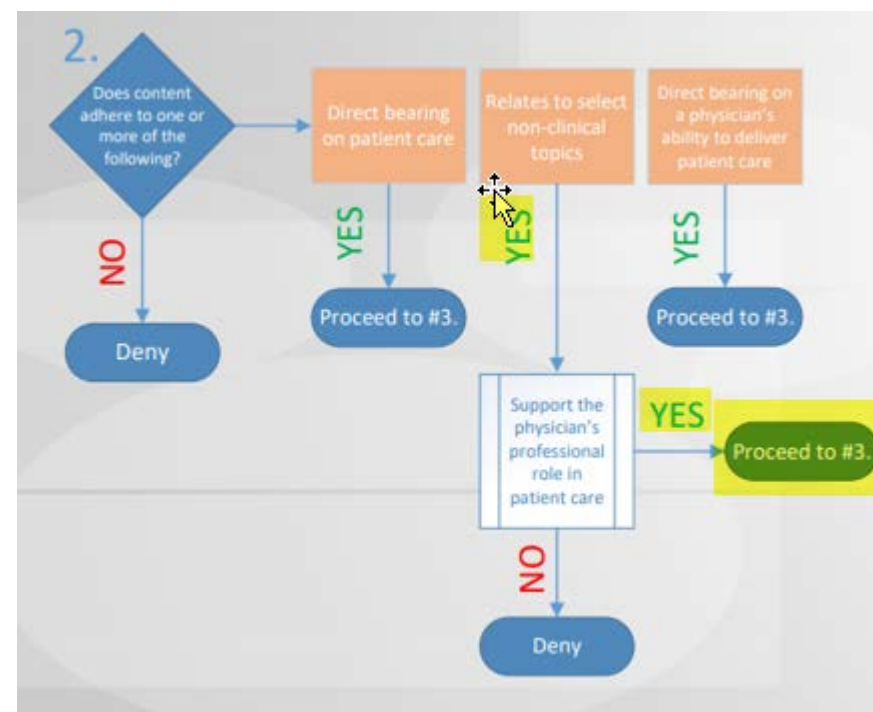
2.

Does content adhere to one or more of the following?

Direct bearing on patient care

Relates to select non-clinical topics

Direct bearing on a physician's ability to deliver patient care

NO

YES

YES

YES

Deny

Proceed to #3.

Proceed to #3.

Support the physician's professional role in patient care

YES

Proceed to #3.

NO

Deny